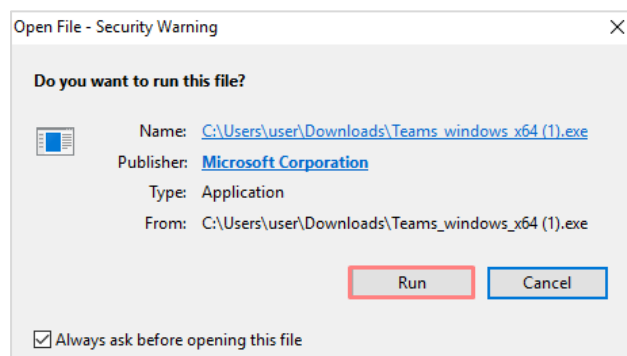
Open File - Security Warning

Do you want to run this file?

Name: C:\Users\user\Downloads\Teams_windows_x64 (1).exe
Publisher: Microsoft Corporation
Type: Application
From: C:\Users\user\Downloads\Teams_windows_x64 (1).exe

Run Cancel

Always ask before opening this file